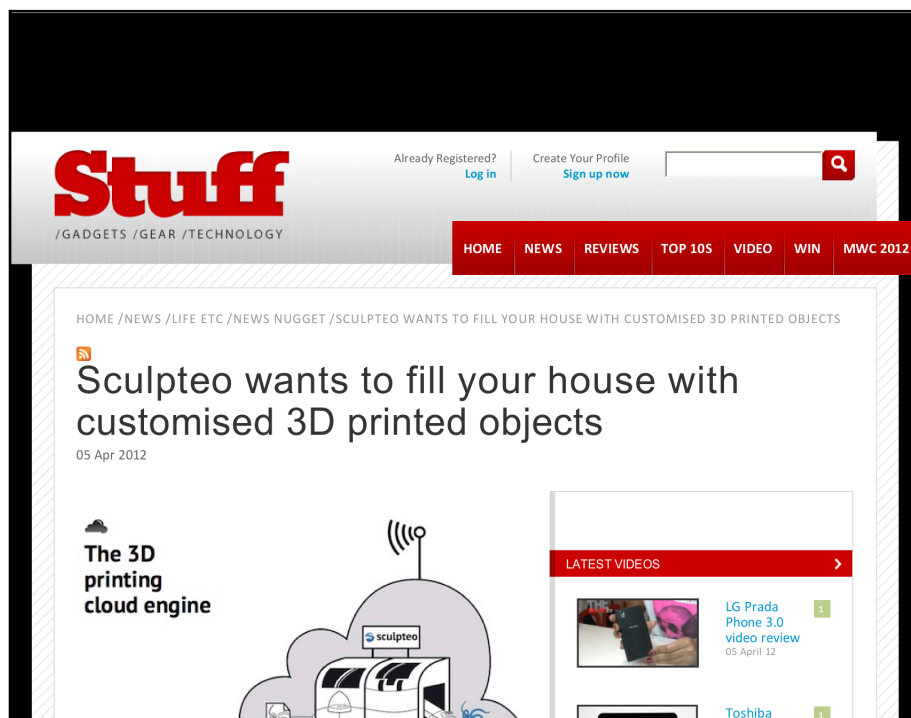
Stuff
/GADGETS /GEAR /TECHNOLOGY

Already Registered?
Log in

Create Your Profile
Sign up now

HOME | NEWS | REVIEWS | TOP 10S | VIDEO | WIN | MWC 2012

HOME /NEWS /LIFE ETC /NEWS NUGGET /SCULPTEO WANTS TO FILL YOUR HOUSE WITH CUSTOMISED 3D PRINTED OBJECTS

Sculpteo wants to fill your house with customised 3D printed objects

05 Apr 2012

The 3D printing cloud engine

sculpteo

LATEST VIDEOS

LG Prada Phone 3.0 video review
05 April 12

1

Toshiba

1